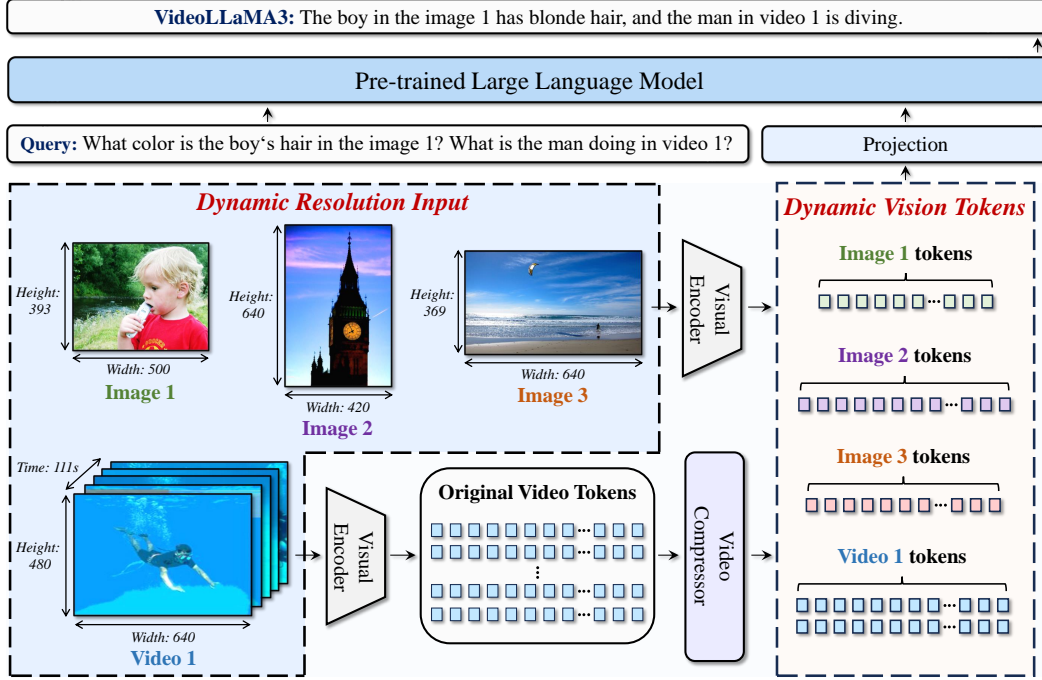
VideoLLaMA3: The boy in the image 1 has blonde hair, and the man in video 1 is diving.

Pre-trained Large Language Model

Query: What color is the boy's hair in the image 1? What is the man doing in video 1?

Projection

Dynamic Resolution Input

Height: 393

Width: 500

Image 1

Height: 640

Width: 420

Image 2

Height: 369

Width: 640

Image 3

Visual Encoder

Dynamic Vision Tokens

Image 1 tokens

Image 2 tokens

Image 3 tokens

Video 1 tokens

Time: 111s

Height: 480

Width: 640

Video 1

Visual Encoder

Original Video Tokens

Video Compressor